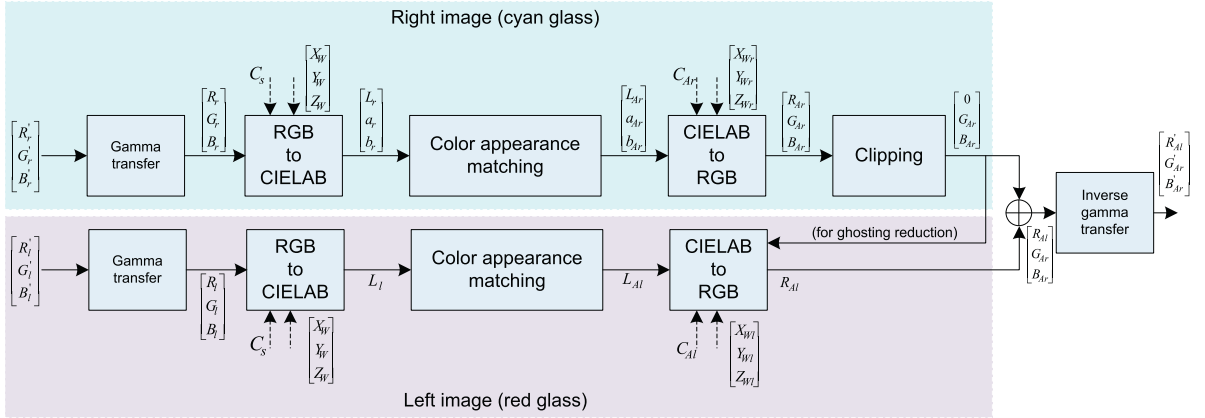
Right image (cyan glass)

$\begin{bmatrix} R_r' \\ G_r' \\ B_r' \end{bmatrix}$

Gamma transfer

$\begin{bmatrix} R_r \\ G_r \\ B_r \end{bmatrix}$

$C_s$

$\begin{bmatrix} X_W \\ Y_W \\ Z_W \end{bmatrix}$

RGB to CIELAB

$\begin{bmatrix} L_r \\ a_r \\ b_r \end{bmatrix}$

Color appearance matching

$\begin{bmatrix} L_{Ar} \\ a_{Ar} \\ b_{Ar} \end{bmatrix}$

$C_{Ar}$

$\begin{bmatrix} X_{Wr} \\ Y_{Wr} \\ Z_{Wr} \end{bmatrix}$

CIELAB to RGB

$\begin{bmatrix} R_{Ar} \\ G_{Ar} \\ B_{Ar} \end{bmatrix}$

Clipping

$\begin{bmatrix} 0 \\ G_{Ar} \\ B_{Ar} \end{bmatrix}$

$\begin{bmatrix} R_{Al}' \\ G_{Ar}' \\ B_{Ar}' \end{bmatrix}$

Inverse gamma transfer

(for ghosting reduction)

$\begin{bmatrix} R_{Al} \\ G_{Ar} \\ B_{Ar} \end{bmatrix}$

$\begin{bmatrix} R_l' \\ G_l' \\ B_l' \end{bmatrix}$

Gamma transfer

$\begin{bmatrix} R_l \\ G_l \\ B_l \end{bmatrix}$

RGB to CIELAB

$L_l$

Color appearance matching

$L_{Al}$

CIELAB to RGB

$R_{Al}$

$C_s$

$\begin{bmatrix} X_W \\ Y_W \\ Z_W \end{bmatrix}$

$C_{Al}$

$\begin{bmatrix} X_{Wl} \\ Y_{Wl} \\ Z_{Wl} \end{bmatrix}$

Left image (red glass)